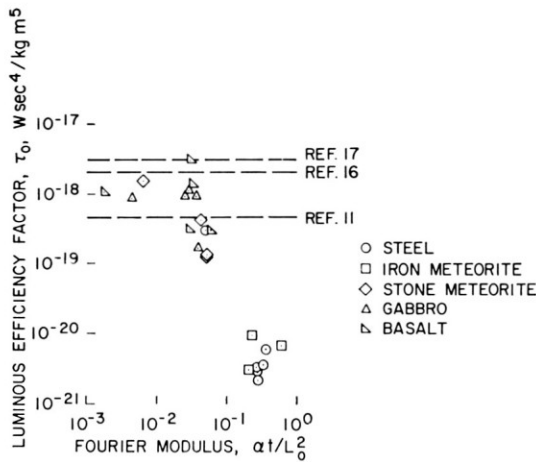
LUMINOUS EFFICIENCY FACTOR, $\tau_0$, W sec$^4$/kg m$^5$

$10^{-17}$
$10^{-18}$
$10^{-19}$
$10^{-20}$
$10^{-21}$

REF. 17
REF. 16
REF. 11

○ STEEL
□ IRON METEORITE
◇ STONE METEORITE
△ GABBRO
◺ BASALT

$10^{-3}$ $10^{-2}$ $10^{-1}$ $10^{0}$

FOURIER MODULUS, $\alpha t/L_0^2$